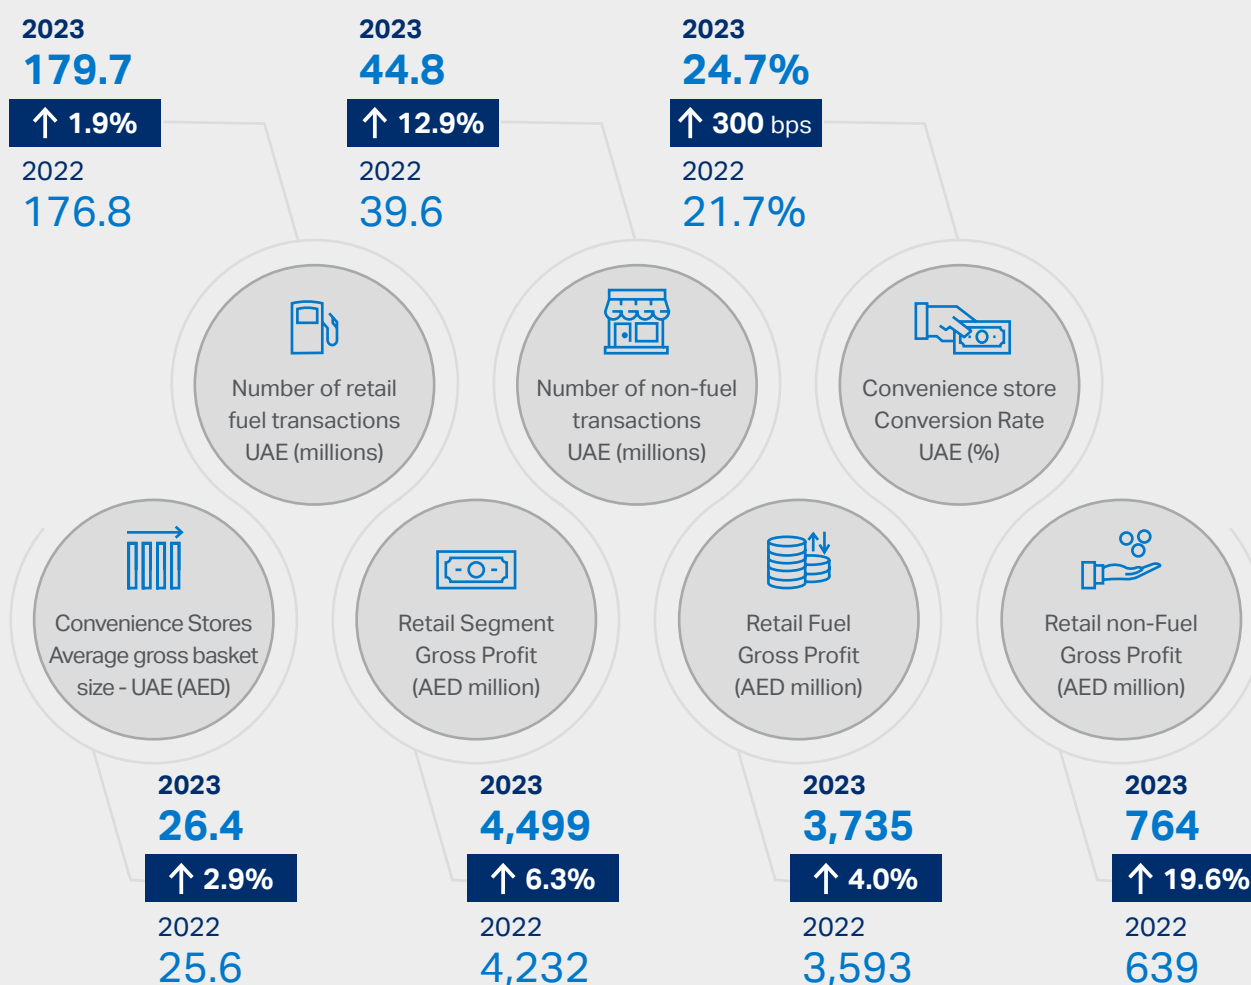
2023
179.7
↑ 1.9%
2022
176.8

2023
44.8
↑ 12.9%
2022
39.6

2023
24.7%
↑ 300 bps
2022
21.7%

Number of retail fuel transactions UAE (millions)

Number of non-fuel transactions UAE (millions)

Convenience store Conversion Rate UAE (%)

Convenience Stores Average gross basket size - UAE (AED)

Retail Segment Gross Profit (AED million)

Retail Fuel Gross Profit (AED million)

Retail non-Fuel Gross Profit (AED million)

2023
26.4
↑ 2.9%
2022
25.6

2023
4,499
↑ 6.3%
2022
4,232

2023
3,735
↑ 4.0%
2022
3,593

2023
764
↑ 19.6%
2022
639